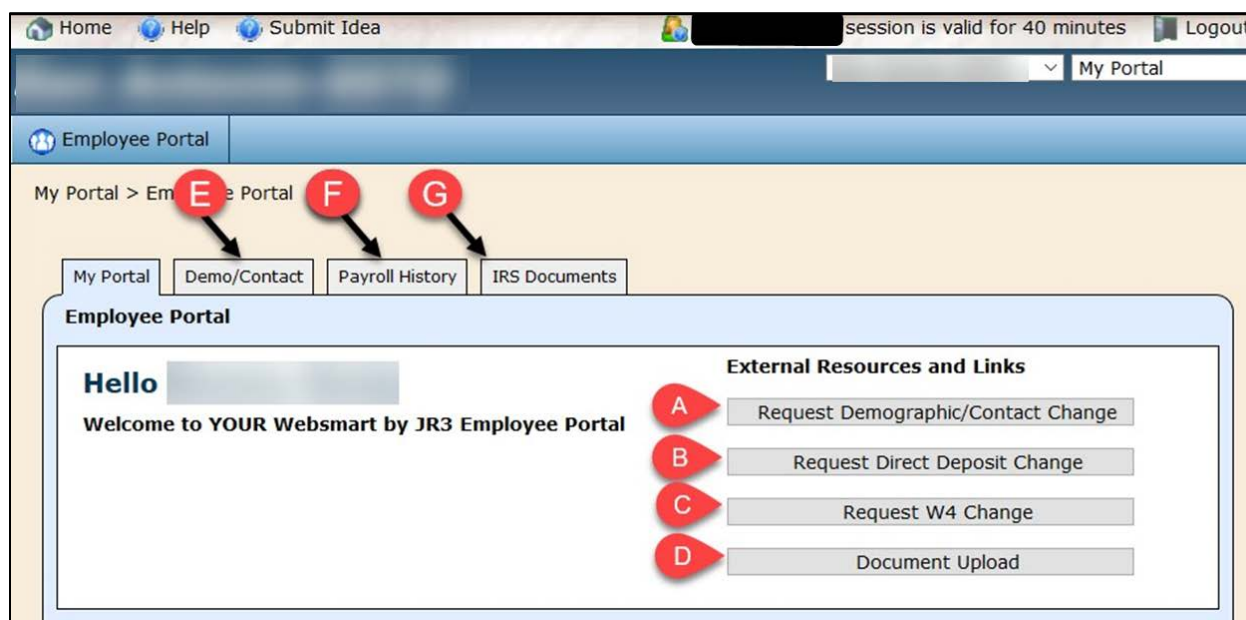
Home Help Submit Idea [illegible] session is valid for 40 minutes Logout

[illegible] My Portal

Employee Portal

My Portal > Em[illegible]e Portal

E F G

My Portal | Demo/Contact | Payroll History | IRS Documents

Employee Portal

Hello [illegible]

Welcome to YOUR Websmart by JR3 Employee Portal

External Resources and Links

A Request Demographic/Contact Change

B Request Direct Deposit Change

C Request W4 Change

D Document Upload